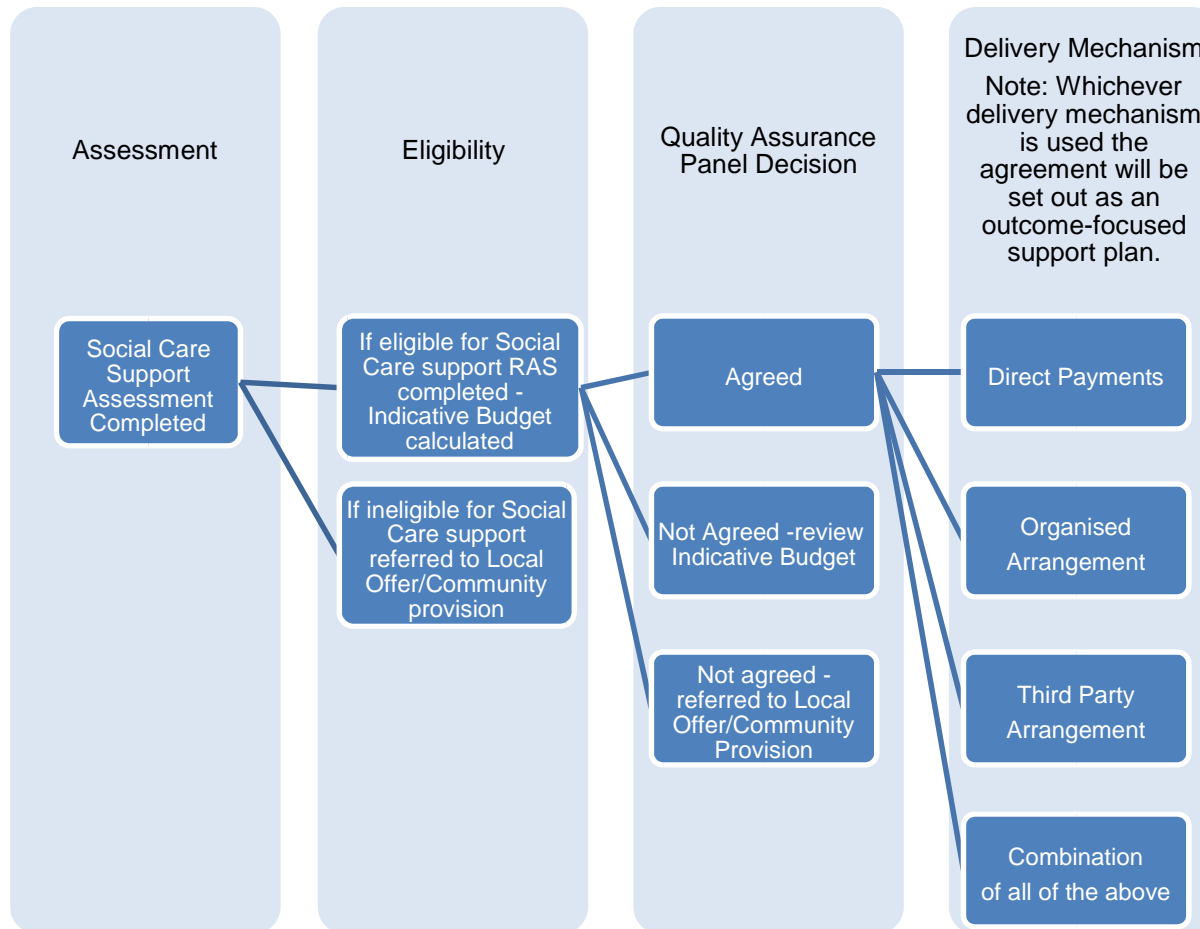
Assessment

Eligibility

Quality Assurance Panel Decision

Delivery Mechanism

Note: Whichever delivery mechanism is used the agreement will be set out as an outcome-focused support plan.

Social Care Support Assessment Completed

If eligible for Social Care support RAS completed - Indicative Budget calculated

If ineligible for Social Care support referred to Local Offer/Community provision

Agreed

Not Agreed -review Indicative Budget

Not agreed - referred to Local Offer/Community Provision

Direct Payments

Organised Arrangement

Third Party Arrangement

Combination of all of the above